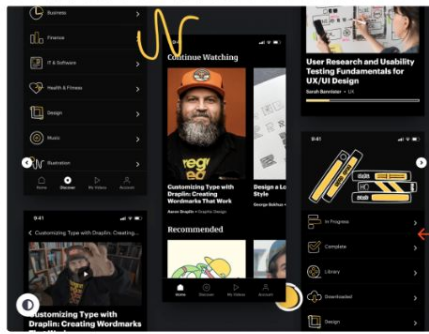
Business
Finance
IT & Software
Health & Fitness
Design
Music
Illustration
Home
Discover
My Videos
Account

Continue Watching
Customizing Type with Draplin: Creating Wordmarks That Work
Aaron Draplin • Graphic Design
Design a Lo Style
George Bokhua •
Recommended
Home
Discover
My Videos
Account

User Research and Usability Testing Fundamentals for UX/UI Design
Sarah Bannister • UX

9:41
In Progress
Complete
Library
Downloaded
Design

9:41
Customizing Type with Draplin: Creating...
Customizing Type with Draplin: Creating Wordmarks